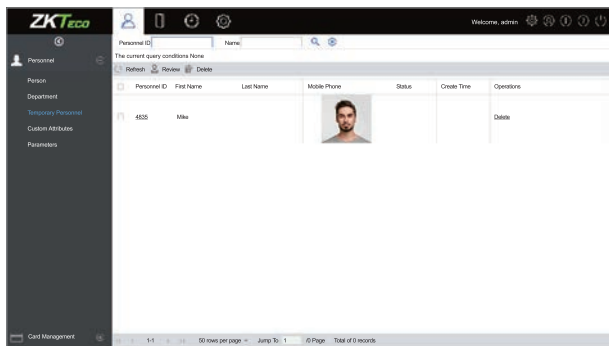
ZKTeco

Welcome, admin

Personnel

Person

Department

Temporary Personnel

Custom Attributes

Parameters

Card Management

Personnel ID Name

The current query conditions None

Refresh Review Delete

| | Personnel ID | First Name | Last Name | Mobile Phone | Status | Create Time | Operations |
|---|---|---|---|---|---|---|---|
| | 4535 | Mike | | | | | Delete |

1-1 50 rows per page Jump To 1 /0 Page Total of 0 records